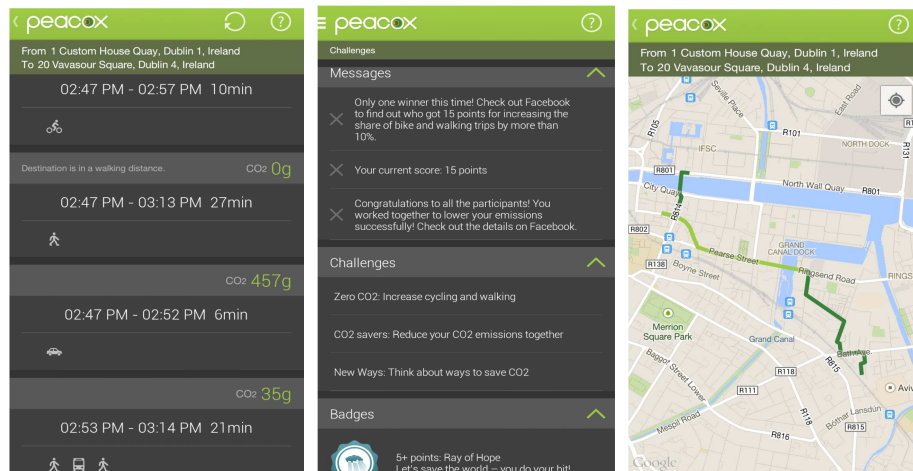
peacox

From 1 Custom House Quay, Dublin 1, Ireland
To 20 Vavasour Square, Dublin 4, Ireland

02:47 PM - 02:57 PM 10min

Destination is in a walking distance. $CO_2$ 0g

02:47 PM - 03:13 PM 27min

$CO_2$ 457g

02:47 PM - 02:52 PM 6min

$CO_2$ 35g

02:53 PM - 03:14 PM 21min

peacox

Challenges

Messages

Only one winner this time! Check out Facebook to find out who got 15 points for increasing the share of bike and walking trips by more than 10%.

Your current score: 15 points

Congratulations to all the participants! You worked together to lower your emissions successfully! Check out the details on Facebook.

Challenges

Zero CO2: Increase cycling and walking

CO2 savers: Reduce your CO2 emissions together

New Ways: Think about ways to save CO2

Badges

5+ points: Ray of Hope
Let's save the world — you do your bit!

peacox

From 1 Custom House Quay, Dublin 1, Ireland
To 20 Vavasour Square, Dublin 4, Ireland

Seville Place
East Road
R105
R101
IFSC
NORTH DOCK
R131
R801
City Quay
North Wall Quay
R801
R802
GRAND CANAL DOCK
R138
Boyne Street
Pearse Street
Ringsend Road
RINGS
Merrion Square Park
Grand Canal
Baggot Street Lower
R118
R815
Bath Ave.
R111
R118
Avi
Mespil Road
Bothar Lansdún
R815
R816
Google